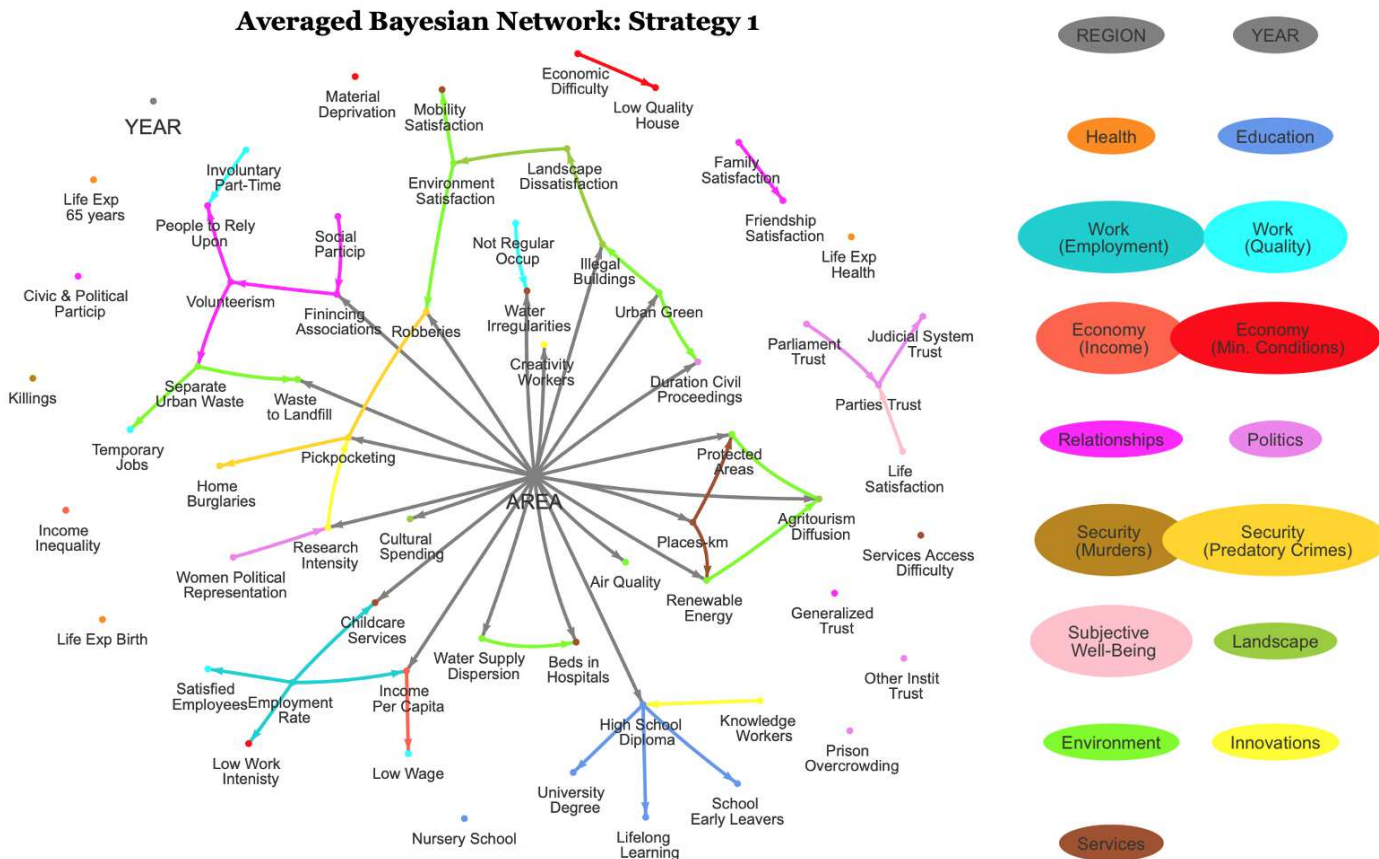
Averaged Bayesian Network: Strategy 1

YEAR

Material Deprivation

Mobility Satisfaction

Economic Difficulty

Low Quality House

Involuntary Part-Time

Life Exp 65 years

Environment Satisfaction

Landscape Dissatisfaction

Family Satisfaction

Friendship Satisfaction

People to Rely Upon

Social Particip

Not Regular Occup

Life Exp Health

Civic & Political Particip

Volunteerism

Fininicing Associations

Robberies

Illegal Buildings

Water Irregularities

Urban Green

Parliament Trust

Judicial System Trust

Creativity Workers

Killings

Separate Urban Waste

Waste to Landfill

Duration Civil Proceedings

Parties Trust

Temporary Jobs

Pickpocketing

Protected Areas

Life Satisfaction

Home Burglaries

AREA

Income Inequality

Agritourism Diffusion

Research Intensity

Cultural Spending

Places-km

Services Access Difficulty

Women Political Representation

Air Quality

Renewable Energy

Generalized Trust

Childcare Services

Life Exp Birth

Water Supply Dispersion

Beds in Hospitals

Other Instit Trust

Satisfied Employees

Employment Rate

Income Per Capita

High School Diploma

Knowledge Workers

Prison Overcrowding

Low Work Intenisty

Low Wage

University Degree

School Early Leavers

Nursery School

Lifelong Learning

REGION

YEAR

Health

Education

Work (Employment)

Work (Quality)

Economy (Income)

Economy (Min. Conditions)

Relationships

Politics

Security (Murders)

Security (Predatory Crimes)

Subjective Well-Being

Landscape

Environment

Innovations

Services